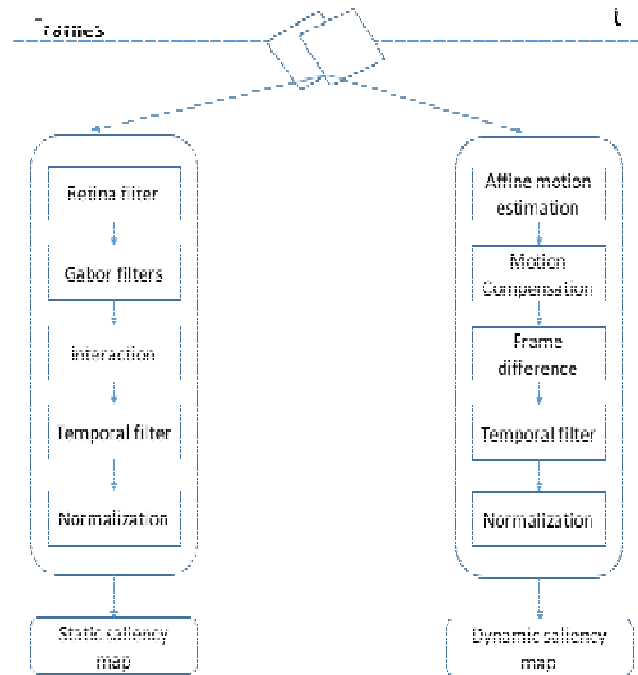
Frames

Retina filter

Gabor filters

Interaction

Temporal filter

Normalization

Static saliency map

Affine motion estimation

Motion Compensation

Frame difference

Temporal filter

Normalization

Dynamic saliency map